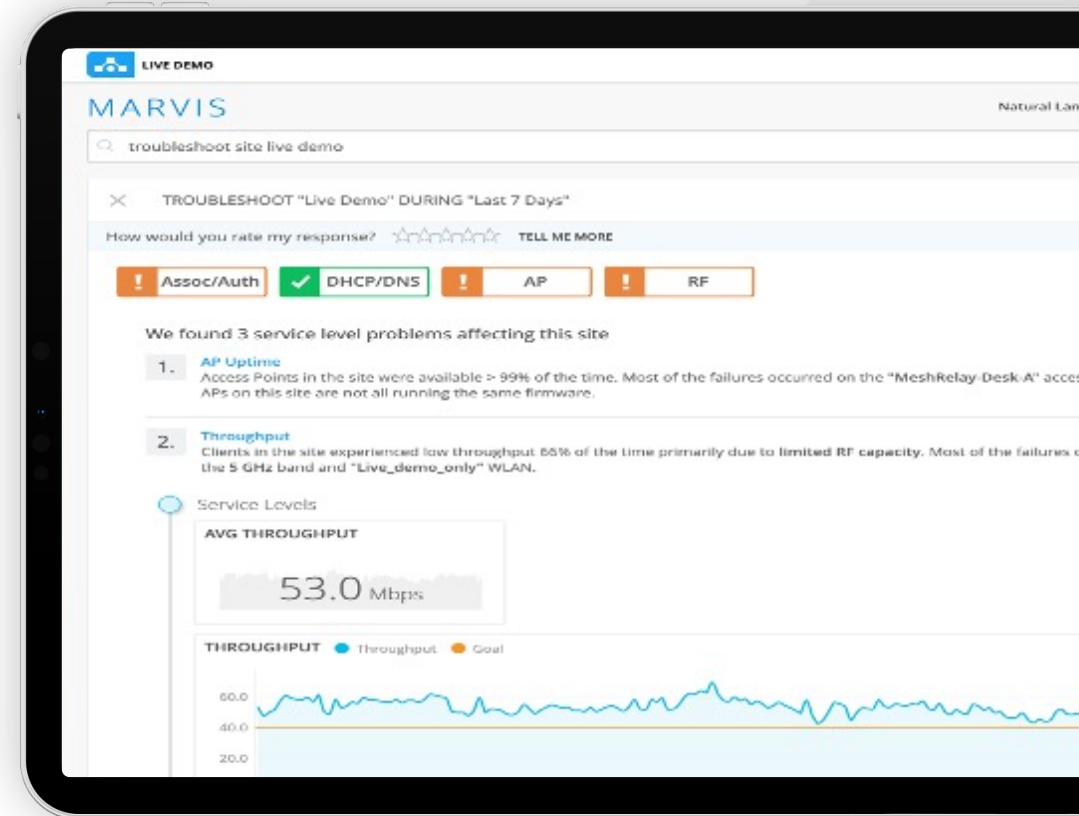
LIVE DEMO

MARVIS

Natural Lan

troubleshoot site live demo

TROUBLESHOOT "Live Demo" DURING "Last 7 Days"

How would you rate my response? TELL ME MORE

Assoc/Auth
DHCP/DNS
AP
RF

We found 3 service level problems affecting this site

1. AP Uptime
Access Points in the site were available > 99% of the time. Most of the failures occurred on the "MeshRelay-Desk-A" acces
APs on this site are not all running the same firmware.

2. Throughput
Clients in the site experienced low throughput 66% of the time primarily due to limited RF capacity. Most of the failures o
the 5 GHz band and "Live_demo_only" WLAN.

Service Levels

AVG THROUGHPUT

53.0 Mbps

THROUGHPUT Throughput Goal

60.0
40.0
20.0